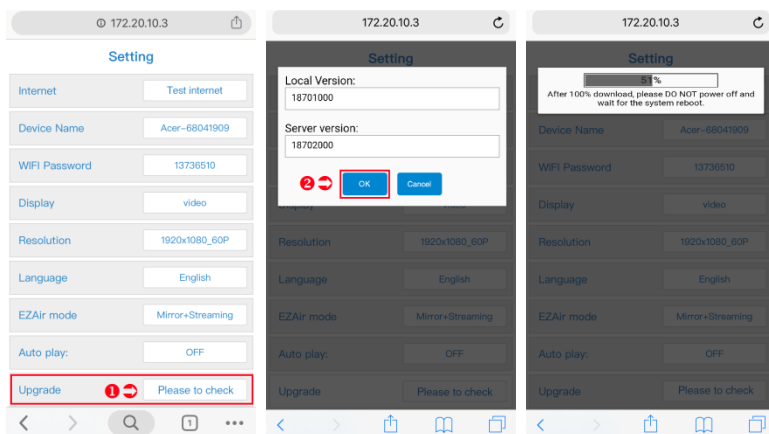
172.20.10.3

Setting

Internet | Test internet

Device Name | Acer–68041909

WIFI Password | 13736510

Display | video

Resolution | 1920x1080_60P

Language | English

EZAir mode | Mirror+Streaming

Auto play: | OFF

Upgrade ❶ | Please to check

1

172.20.10.3

Setting

Local Version:
18701000

Server version:
18702000

❷ OK Cancel

Display

Resolution | 1920x1080_60P

Language | English

EZAir mode | Mirror+Streaming

Auto play: | OFF

Upgrade | Please to check

172.20.10.3

Setting

51%

After 100% download, please DO NOT power off and wait for the system reboot.

Device Name | Acer–68041909

WIFI Password | 13736510

Display | video

Resolution | 1920x1080_60P

Language | English

EZAir mode | Mirror+Streaming

Auto play: | OFF

Upgrade | Please to check